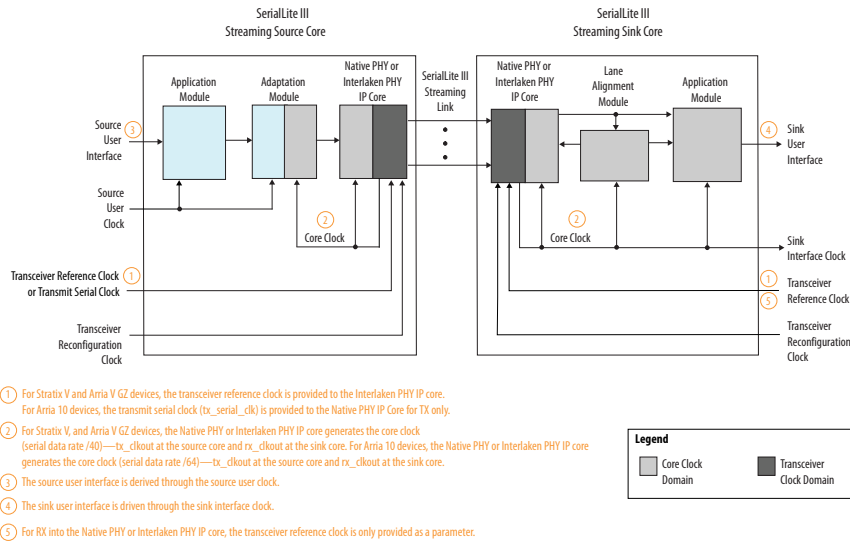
SerialLite III
Streaming Source Core

SerialLite III
Streaming Sink Core

Application Module

Adaptation Module

Native PHY or Interlaken PHY IP Core

SerialLite III Streaming Link

Native PHY or Interlaken PHY IP Core

Lane Alignment Module

Application Module

Source User Interface 3

Source User Clock

2 Core Clock

2 Core Clock

4 Sink User Interface

Sink Interface Clock

Transceiver Reference Clock 1 or Transmit Serial Clock

1 5 Transceiver Reference Clock

Transceiver Reconfiguration Clock

Transceiver Reconfiguration Clock

1 For Stratix V and Arria V GZ devices, the transceiver reference clock is provided to the Interlaken PHY IP core. For Arria 10 devices, the transmit serial clock (tx_serial_clk) is provided to the Native PHY IP Core for TX only.

2 For Stratix V, and Arria V GZ devices, the Native PHY or Interlaken PHY IP core generates the core clock (serial data rate /40)—tx_clkout at the source core and rx_clkout at the sink core. For Arria 10 devices, the Native PHY or Interlaken PHY IP core generates the core clock (serial data rate /64)—tx_clkout at the source core and rx_clkout at the sink core.

3 The source user interface is derived through the source user clock.

4 The sink user interface is driven through the sink interface clock.

5 For RX into the Native PHY or Interlaken PHY IP core, the transceiver reference clock is only provided as a parameter.

Legend

Core Clock Domain

Transceiver Clock Domain